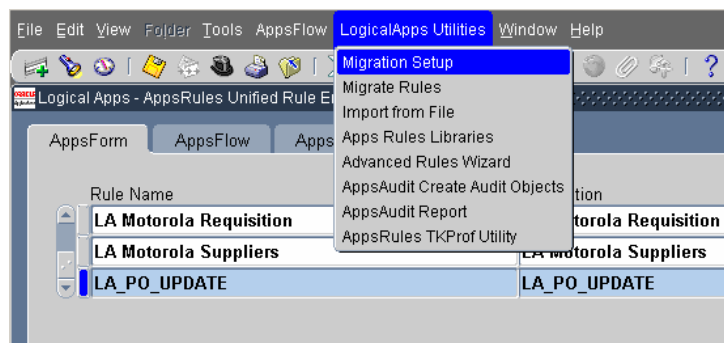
File Edit View Folder Tools AppsFlow LogicalApps Utilities Window Help

Logical Apps - AppsRules Unified Rule En

Migration Setup
Migrate Rules
Import from File
Apps Rules Libraries
Advanced Rules Wizard
AppsAudit Create Audit Objects
AppsAudit Report
AppsRules TKProf Utility

AppsForm AppsFlow Apps

Rule Name
LA Motorola Requisition
LA Motorola Suppliers
LA_PO_UPDATE

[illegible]tion
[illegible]torola Requisition
LA Motorola Suppliers
LA_PO_UPDATE